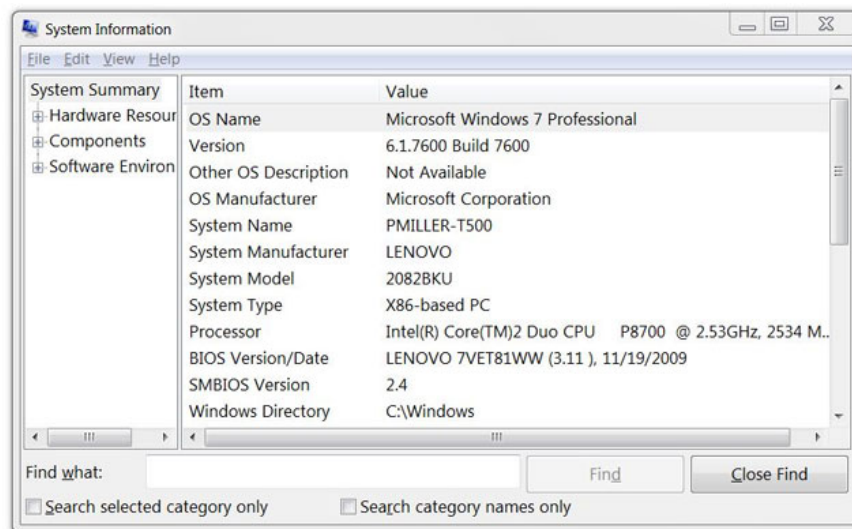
System Information

File Edit View Help

System Summary
Hardware Resour
Components
Software Environ

| Item | Value |
|---|---|
| OS Name | Microsoft Windows 7 Professional |
| Version | 6.1.7600 Build 7600 |
| Other OS Description | Not Available |
| OS Manufacturer | Microsoft Corporation |
| System Name | PMILLER-T500 |
| System Manufacturer | LENOVO |
| System Model | 2082BKU |
| System Type | X86-based PC |
| Processor | Intel(R) Core(TM)2 Duo CPU P8700 @ 2.53GHz, 2534 M.. |
| BIOS Version/Date | LENOVO 7VET81WW (3.11 ), 11/19/2009 |
| SMBIOS Version | 2.4 |
| Windows Directory | C:\Windows |

Find what:
Find
Close Find
Search selected category only
Search category names only